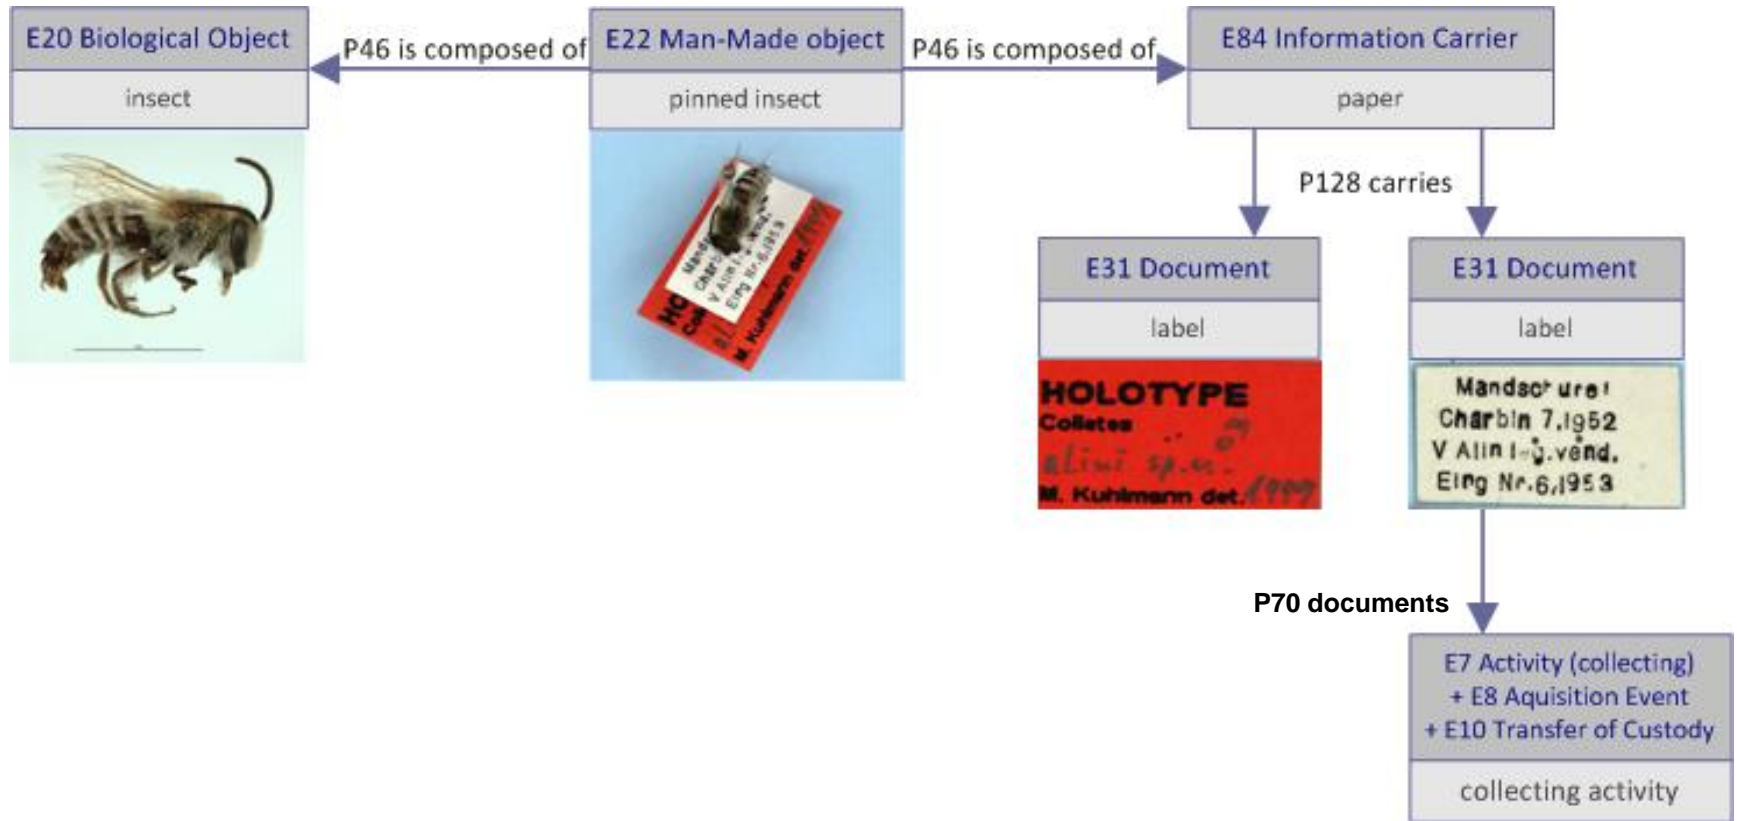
E20 Biological Object

insect

P46 is composed of

E22 Man-Made object

pinned insect

P46 is composed of

E84 Information Carrier

paper

P128 carries

E31 Document

label

HOLOTYPE
Colletes
alini sp.n. ♂
M. Kuhlmann det. 1999

E31 Document

label

Mandschurei
Charbin 7.1952
V Alin l-g.vend.
Eing Nr.6,1953

P70 documents

E7 Activity (collecting)
+ E8 Aquisition Event
+ E10 Transfer of Custody

collecting activity